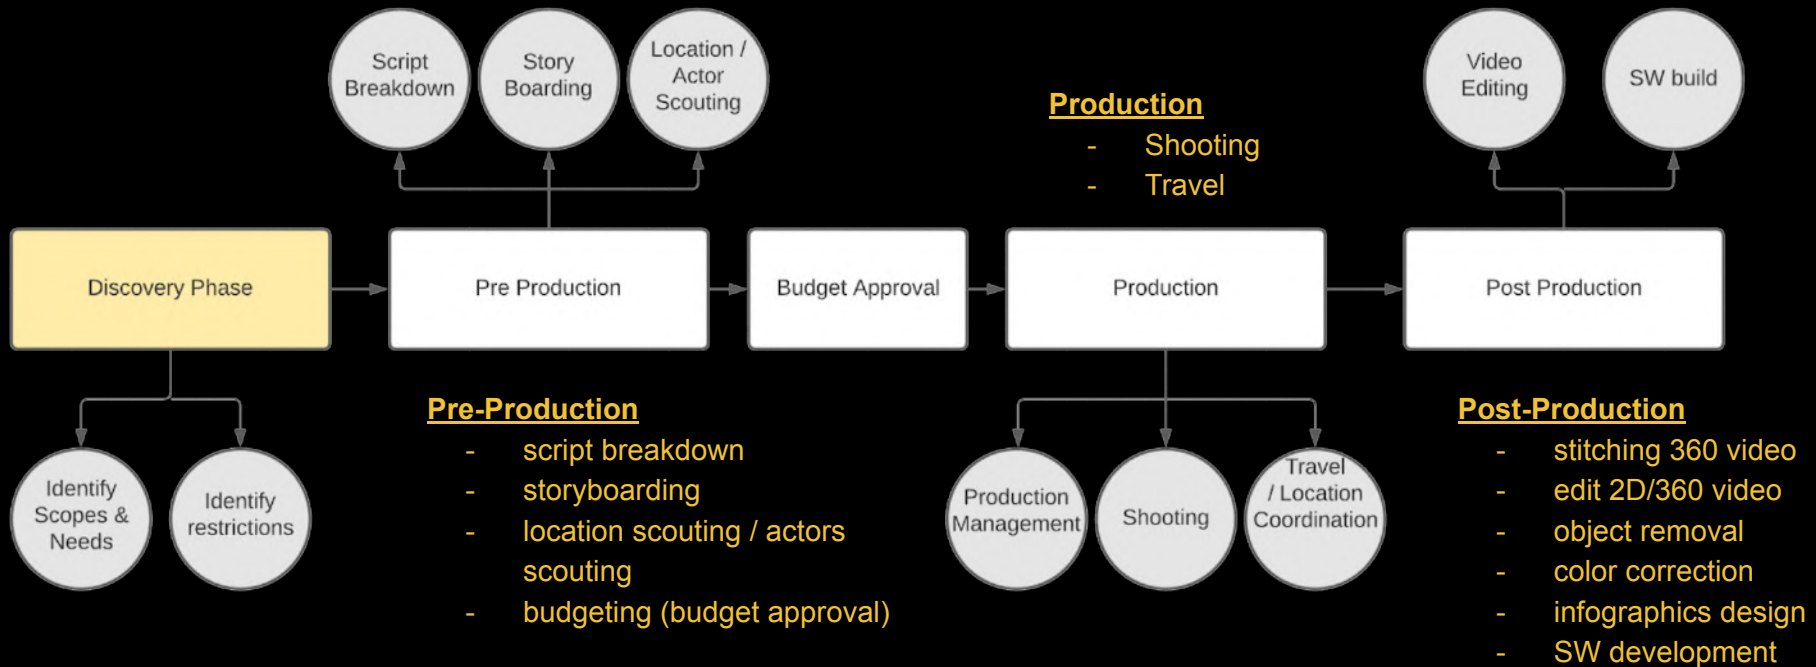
Script Breakdown

Story Boarding

Location / Actor Scouting

Production
- Shooting
- Travel

Video Editing

SW build

Discovery Phase

Pre Production

Budget Approval

Production

Post Production

Identify Scopes & Needs

Identify restrictions

Pre-Production
- script breakdown
- storyboarding
- location scouting / actors scouting
- budgeting (budget approval)

Production Management

Shooting

Travel / Location Coordination

Post-Production
- stitching 360 video
- edit 2D/360 video
- object removal
- color correction
- infographics design
- SW development